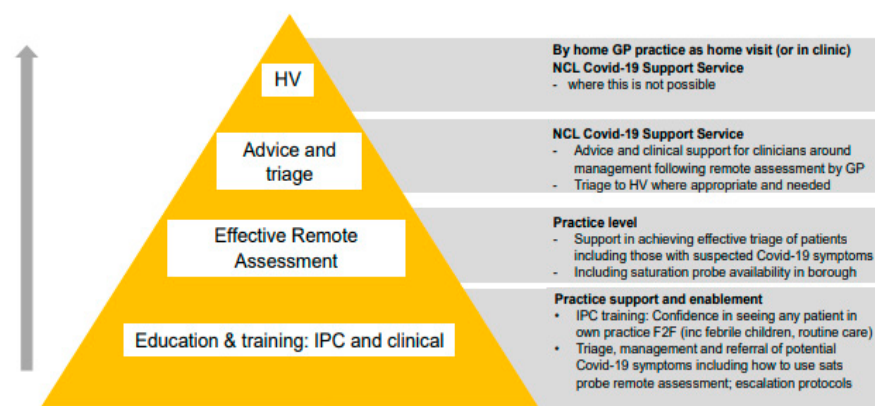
HV

By home GP practice as home visit (or in clinic)
NCL Covid-19 Support Service
- where this is not possible

Advice and triage

NCL Covid-19 Support Service
- Advice and clinical support for clinicians around management following remote assessment by GP
- Triage to HV where appropriate and needed

Effective Remote Assessment

Practice level
- Support in achieving effective triage of patients including those with suspected Covid-19 symptoms
- Including saturation probe availability in borough

Education & training: IPC and clinical

Practice support and enablement
• IPC training: Confidence in seeing any patient in own practice F2F (inc febrile children, routine care)
• Triage, management and referral of potential Covid-19 symptoms including how to use sats probe remote assessment; escalation protocols